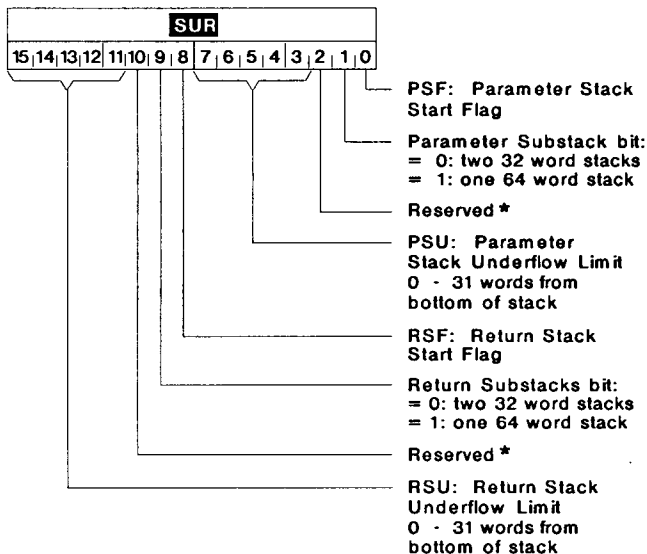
SUR

15 14 13 12 11 10 9 8 7 6 5 4 3 2 1 0

PSF: Parameter Stack Start Flag

Parameter Substack bit:
= 0: two 32 word stacks
= 1: one 64 word stack

Reserved *

PSU: Parameter Stack Underflow Limit
0 - 31 words from bottom of stack

RSF: Return Stack Start Flag

Return Substacks bit:
= 0: two 32 word stacks
= 1: one 64 word stack

Reserved *

RSU: Return Stack Underflow Limit
0 - 31 words from bottom of stack